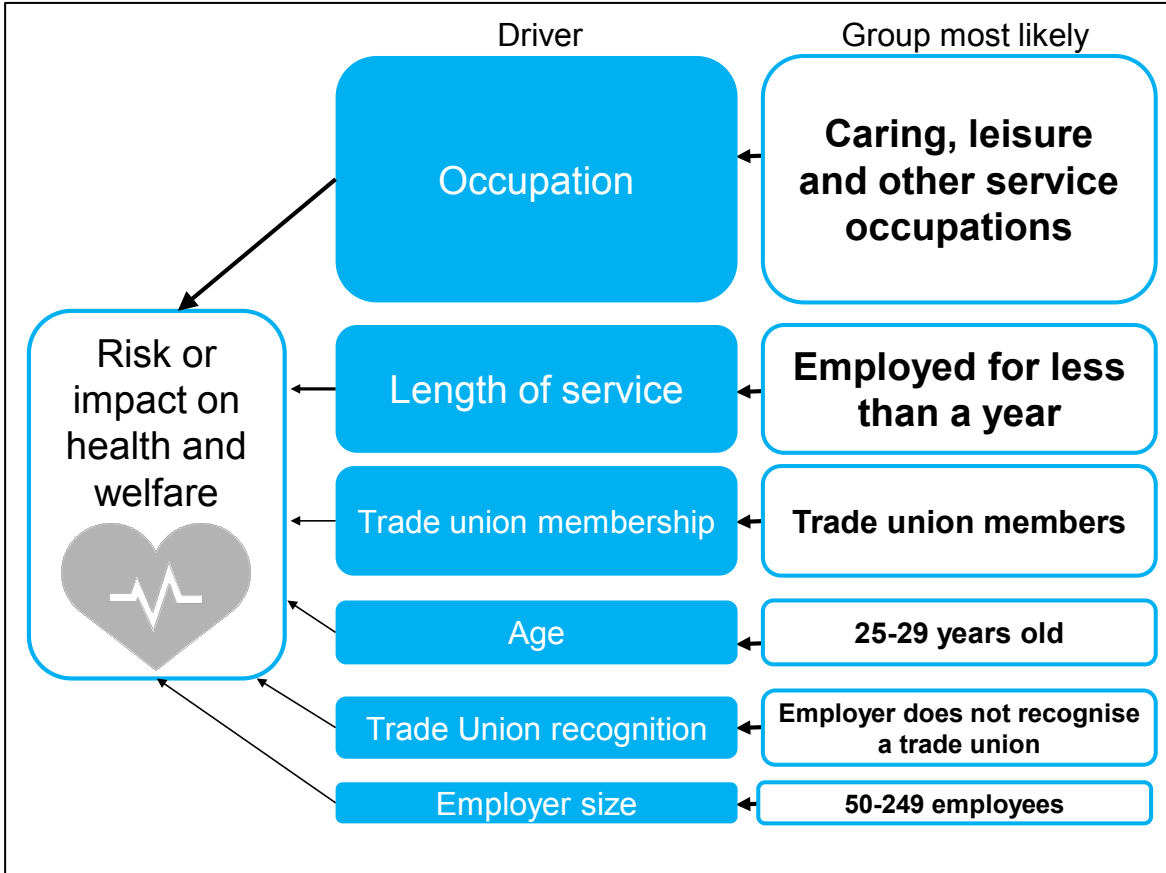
Driver

Group most likely

Occupation

Caring, leisure and other service occupations

Risk or impact on health and welfare

Length of service

Employed for less than a year

Trade union membership

Trade union members

Age

25-29 years old

Trade Union recognition

Employer does not recognise a trade union

Employer size

50-249 employees